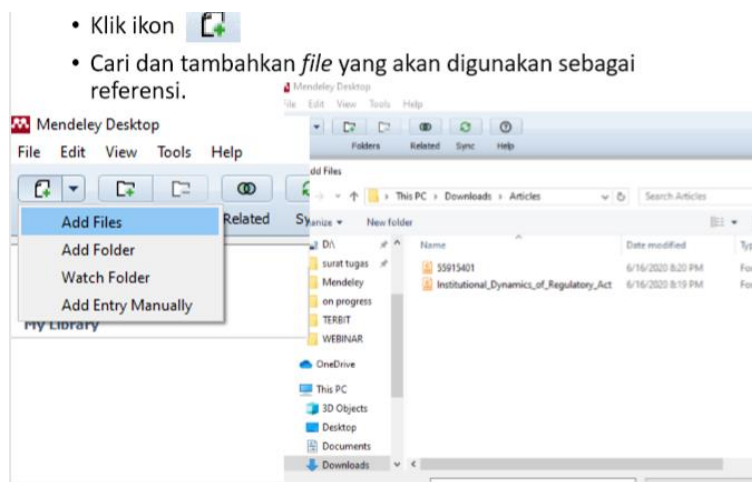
• Klik ikon

• Cari dan tambahkan *file* yang akan digunakan sebagai referensi.

Mendeley Desktop
File Edit View Tools Help
Related Sy
Add Files
Add Folder
Watch Folder
Add Entry Manually
My Library

Mendeley Desktop
File Edit View Tools Help
Folders Related Sync Help
Add Files
← → ↑ › This PC › Downloads › Articles
Search Articles
Organize ▾ New folder
D:\
surat tugas
Mendeley
on progress
TERBIT
WEBINAR
OneDrive
This PC
3D Objects
Desktop
Documents
Downloads

| Name | Date modified | Ty |
|---|---|---|
| 55915401 | 6/16/2020 8:20 PM | Fo |
| Institutional_Dynamics_of_Regulatory_Act | 6/16/2020 8:19 PM | Fo |